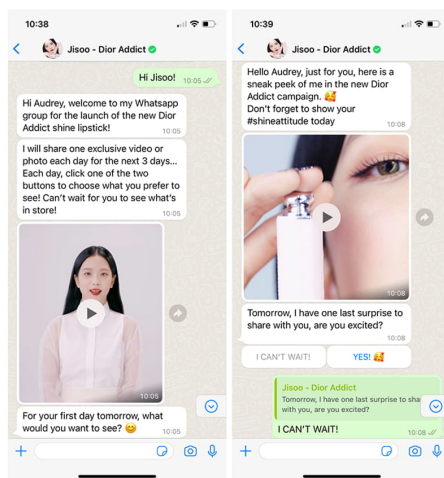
10:38

Jisoo - Dior Addict

Hi Jisoo! 10:05

Hi Audrey, welcome to my Whatsapp group for the launch of the new Dior Addict shine lipstick! 10:05

I will share one exclusive video or photo each day for the next 3 days... Each day, click one of the two buttons to choose what you prefer to see! Can't wait for you to see what's in store! 10:05

10:05

For your first day tomorrow, what would you want to see? 😊 10:05

10:39

Jisoo - Dior Addict

Hello Audrey, just for you, here is a sneak peek of me in the new Dior Addict campaign. 🥰
Don't forget to show your #shineattitude today 10:08

10:08

Tomorrow, I have one last surprise to share with you, are you excited? 10:08

I CAN'T WAIT!

YES! 🥰

Jisoo - Dior Addict
Tomorrow, I have one last surprise to sha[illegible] with you, are you excited?

I CAN'T WAIT! 10:08